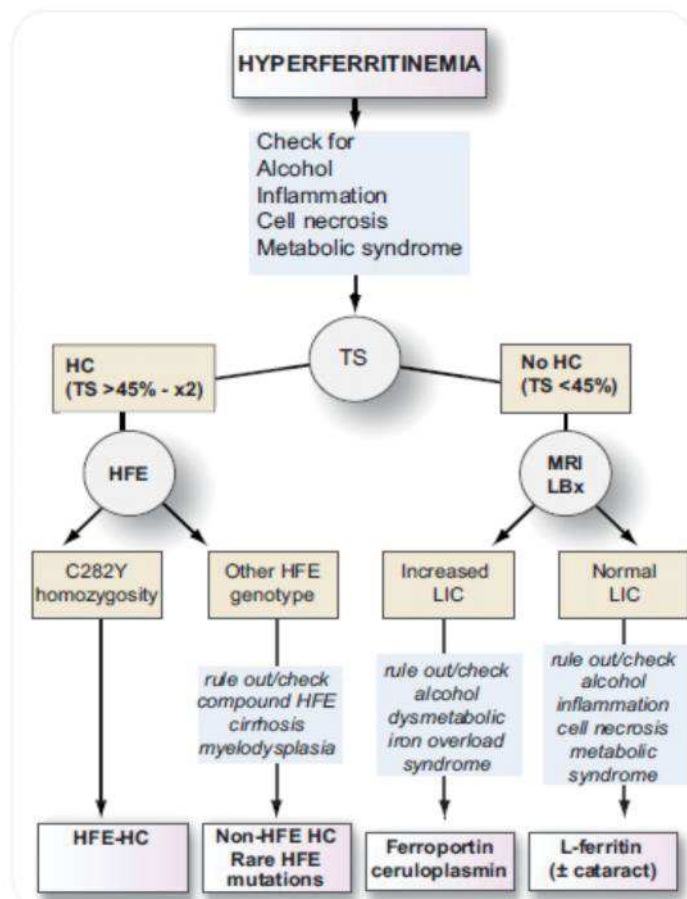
HYPERFERRITINEMIA

Check for
Alcohol
Inflammation
Cell necrosis
Metabolic syndrome

TS

HC
(TS >45% - x2)

No HC
(TS <45%)

HFE

MRI
LBx

C282Y
homozygosity

Other HFE
genotype

Increased
LIC

Normal
LIC

rule out/check
compound HFE
cirrhosis
myelodysplasia

rule out/check
alcohol
dysmetabolic
iron overload
syndrome

rule out/check
alcohol
inflammation
cell necrosis
metabolic
syndrome

HFE-HC

Non-HFE HC
Rare HFE
mutations

Ferroportin
ceruloplasmin

L-ferritin
(± cataract)